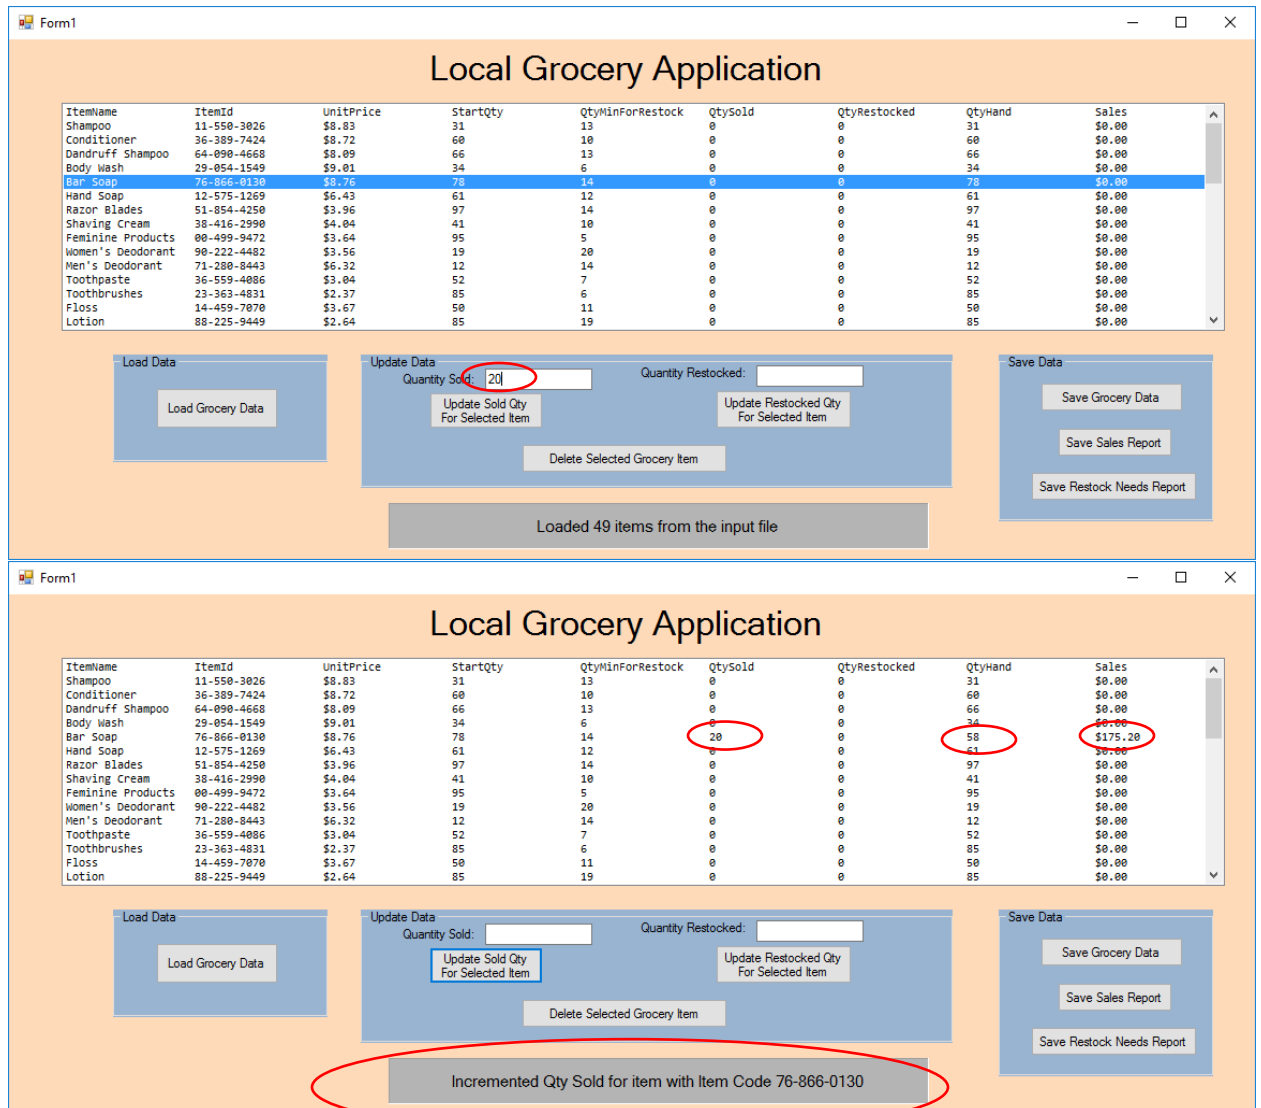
Form1

Local Grocery Application

| ItemName | ItemId | UnitPrice | StartQty | QtyMinForRestock | QtySold | QtyRestocked | QtyHand | Sales |
|---|---|---|---|---|---|---|---|---|
| Shampoo | 11-550-3026 | $8.83 | 31 | 13 | 0 | 0 | 31 | $0.00 |
| Conditioner | 36-389-7424 | $8.72 | 60 | 10 | 0 | 0 | 60 | $0.00 |
| Dandruff Shampoo | 64-090-4668 | $8.09 | 66 | 13 | 0 | 0 | 66 | $0.00 |
| Body Wash | 29-054-1549 | $9.01 | 34 | 6 | 0 | 0 | 34 | $0.00 |
| Bar Soap | 76-866-0130 | $8.76 | 78 | 14 | 0 | 0 | 78 | $0.00 |
| Hand Soap | 12-575-1269 | $6.43 | 61 | 12 | 0 | 0 | 61 | $0.00 |
| Razor Blades | 51-854-4250 | $3.96 | 97 | 14 | 0 | 0 | 97 | $0.00 |
| Shaving Cream | 38-416-2990 | $4.04 | 41 | 10 | 0 | 0 | 41 | $0.00 |
| Feminine Products | 00-499-9472 | $3.64 | 95 | 5 | 0 | 0 | 95 | $0.00 |
| Women's Deodorant | 90-222-4482 | $3.56 | 19 | 20 | 0 | 0 | 19 | $0.00 |
| Men's Deodorant | 71-280-8443 | $6.32 | 12 | 14 | 0 | 0 | 12 | $0.00 |
| Toothpaste | 36-559-4086 | $3.04 | 52 | 7 | 0 | 0 | 52 | $0.00 |
| Toothbrushes | 23-363-4831 | $2.37 | 85 | 6 | 0 | 0 | 85 | $0.00 |
| Floss | 14-459-7070 | $3.67 | 50 | 11 | 0 | 0 | 50 | $0.00 |
| Lotion | 88-225-9449 | $2.64 | 85 | 19 | 0 | 0 | 85 | $0.00 |

Load Data
Load Grocery Data

Update Data
Quantity Sold: 20
Quantity Restocked:
Update Sold Qty For Selected Item
Update Restocked Qty For Selected Item
Delete Selected Grocery Item

Save Data
Save Grocery Data
Save Sales Report
Save Restock Needs Report

Loaded 49 items from the input file

Form1

Local Grocery Application

| ItemName | ItemId | UnitPrice | StartQty | QtyMinForRestock | QtySold | QtyRestocked | QtyHand | Sales |
|---|---|---|---|---|---|---|---|---|
| Shampoo | 11-550-3026 | $8.83 | 31 | 13 | 0 | 0 | 31 | $0.00 |
| Conditioner | 36-389-7424 | $8.72 | 60 | 10 | 0 | 0 | 60 | $0.00 |
| Dandruff Shampoo | 64-090-4668 | $8.09 | 66 | 13 | 0 | 0 | 66 | $0.00 |
| Body Wash | 29-054-1549 | $9.01 | 34 | 6 | 0 | 0 | 34 | $0.00 |
| Bar Soap | 76-866-0130 | $8.76 | 78 | 14 | 20 | 0 | 58 | $175.20 |
| Hand Soap | 12-575-1269 | $6.43 | 61 | 12 | 0 | 0 | 61 | $0.00 |
| Razor Blades | 51-854-4250 | $3.96 | 97 | 14 | 0 | 0 | 97 | $0.00 |
| Shaving Cream | 38-416-2990 | $4.04 | 41 | 10 | 0 | 0 | 41 | $0.00 |
| Feminine Products | 00-499-9472 | $3.64 | 95 | 5 | 0 | 0 | 95 | $0.00 |
| Women's Deodorant | 90-222-4482 | $3.56 | 19 | 20 | 0 | 0 | 19 | $0.00 |
| Men's Deodorant | 71-280-8443 | $6.32 | 12 | 14 | 0 | 0 | 12 | $0.00 |
| Toothpaste | 36-559-4086 | $3.04 | 52 | 7 | 0 | 0 | 52 | $0.00 |
| Toothbrushes | 23-363-4831 | $2.37 | 85 | 6 | 0 | 0 | 85 | $0.00 |
| Floss | 14-459-7070 | $3.67 | 50 | 11 | 0 | 0 | 50 | $0.00 |
| Lotion | 88-225-9449 | $2.64 | 85 | 19 | 0 | 0 | 85 | $0.00 |

Load Data
Load Grocery Data

Update Data
Quantity Sold:
Quantity Restocked:
Update Sold Qty For Selected Item
Update Restocked Qty For Selected Item
Delete Selected Grocery Item

Save Data
Save Grocery Data
Save Sales Report
Save Restock Needs Report

Incremented Qty Sold for item with Item Code 76-866-0130